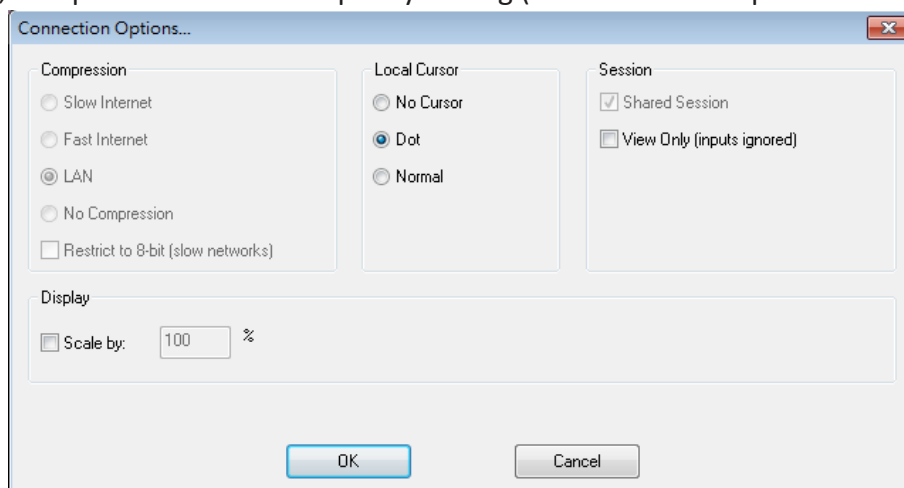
Connection Options...

Compression
Slow Internet
Fast Internet
LAN
No Compression
Restrict to 8-bit (slow networks)

Local Cursor
No Cursor
Dot
Normal

Session
Shared Session
View Only (inputs ignored)

Display
Scale by: 100 %

OK
Cancel